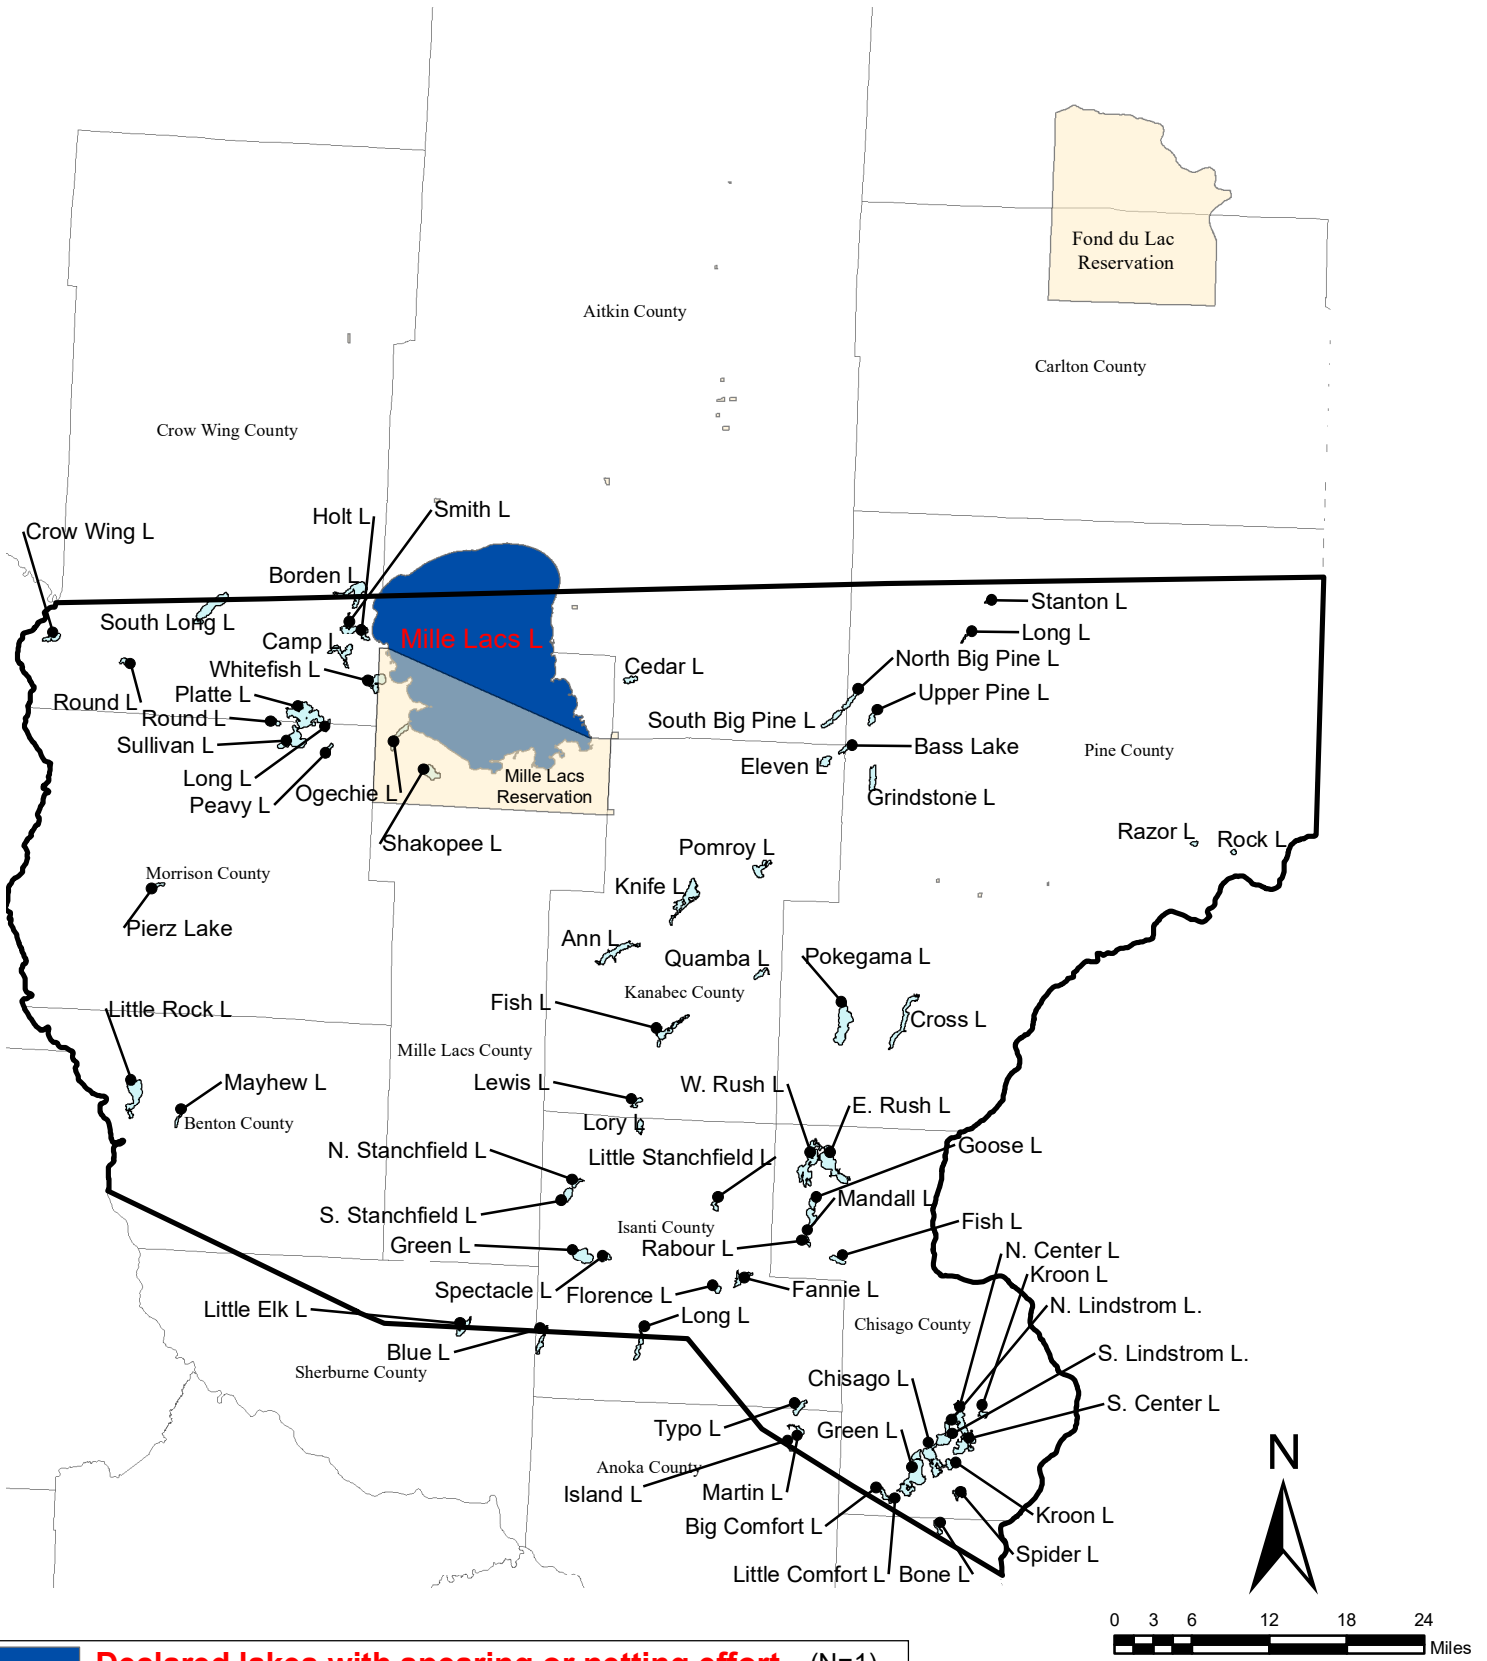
Fond du Lac Reservation

Aitkin County

Carlton County

Crow Wing County

Smith L

Holt L

Crow Wing L

Borden L

Stanton L

South Long L

Mille Lacs L

Long L

Camp L

Cedar L

North Big Pine L

Whitefish L

Upper Pine L

Platte L

Round L

South Big Pine L

Round L

Sullivan L

Bass Lake

Pine County

Eleven L

Long L

Mille Lacs Reservation

Peavy L

Ogechie L

Grindstone L

Razor L

Rock L

Shakopee L

Pomroy L

Morrison County

Knife L

Pierz Lake

Ann L

Quamba L

Pokegama L

Kanabec County

Fish L

Little Rock L

Cross L

Mille Lacs County

Mayhew L

Lewis L

W. Rush L

Benton County

E. Rush L

Lory L

N. Stanchfield L

Goose L

Little Stanchfield L

Mandall L

S. Stanchfield L

Fish L

Isanti County

Green L

Rabour L

N. Center L

Kroon L

Spectacle L

Fannie L

Florence L

N. Lindstrom L.

Little Elk L

Long L

Chisago County

Blue L

S. Lindstrom L.

Sherburne County

Chisago L

S. Center L

Typo L

Green L

N

Anoka County

Island L

Martin L

Kroon L

Big Comfort L

Spider L

Little Comfort L

Bone L

0 3 6 12 18 24 Miles

Declared lakes with spearing or netting effort (N=1)